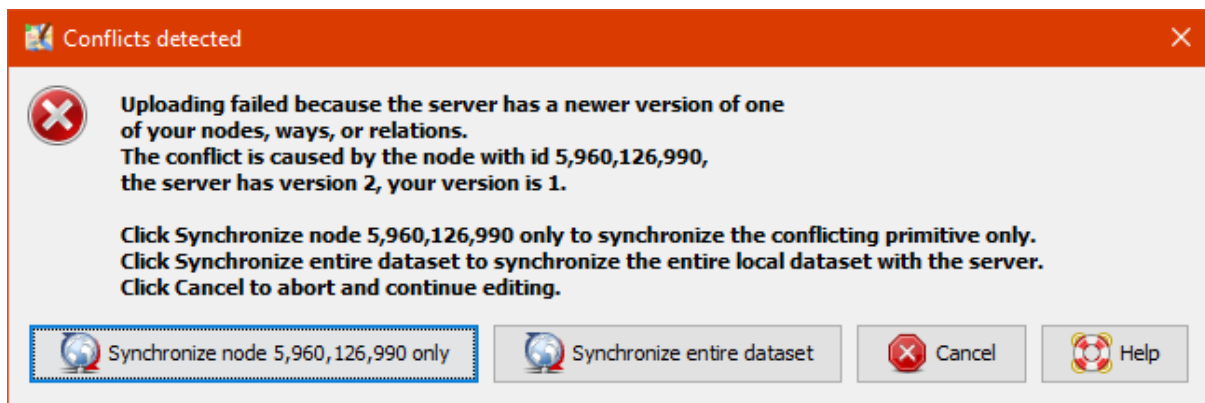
Conflicts detected

Uploading failed because the server has a newer version of one of your nodes, ways, or relations.
The conflict is caused by the node with id 5,960,126,990, the server has version 2, your version is 1.

Click Synchronize node 5,960,126,990 only to synchronize the conflicting primitive only.
Click Synchronize entire dataset to synchronize the entire local dataset with the server.
Click Cancel to abort and continue editing.

Synchronize node 5,960,126,990 only
Synchronize entire dataset
Cancel
Help